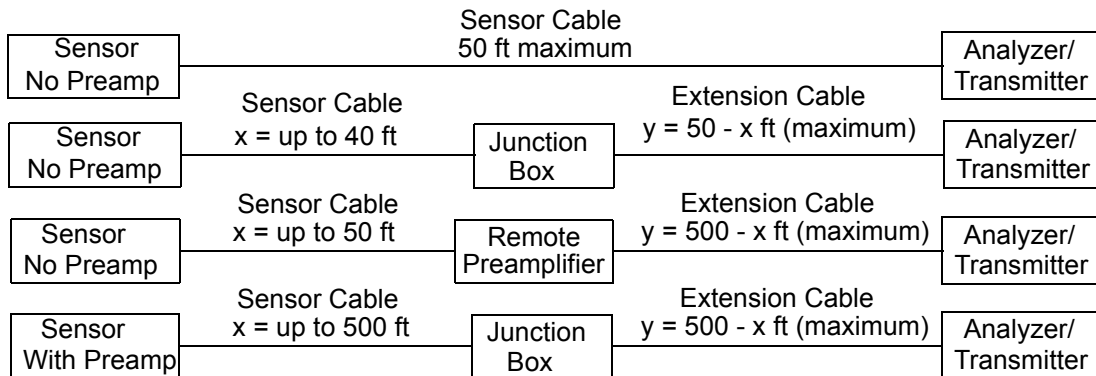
Sensor No Preamp

Sensor Cable
50 ft maximum

Analyzer/ Transmitter

Sensor No Preamp

Sensor Cable
x = up to 40 ft

Junction Box

Extension Cable
y = 50 - x ft (maximum)

Analyzer/ Transmitter

Sensor No Preamp

Sensor Cable
x = up to 50 ft

Remote Preamplifier

Extension Cable
y = 500 - x ft (maximum)

Analyzer/ Transmitter

Sensor With Preamp

Sensor Cable
x = up to 500 ft

Junction Box

Extension Cable
y = 500 - x ft (maximum)

Analyzer/ Transmitter